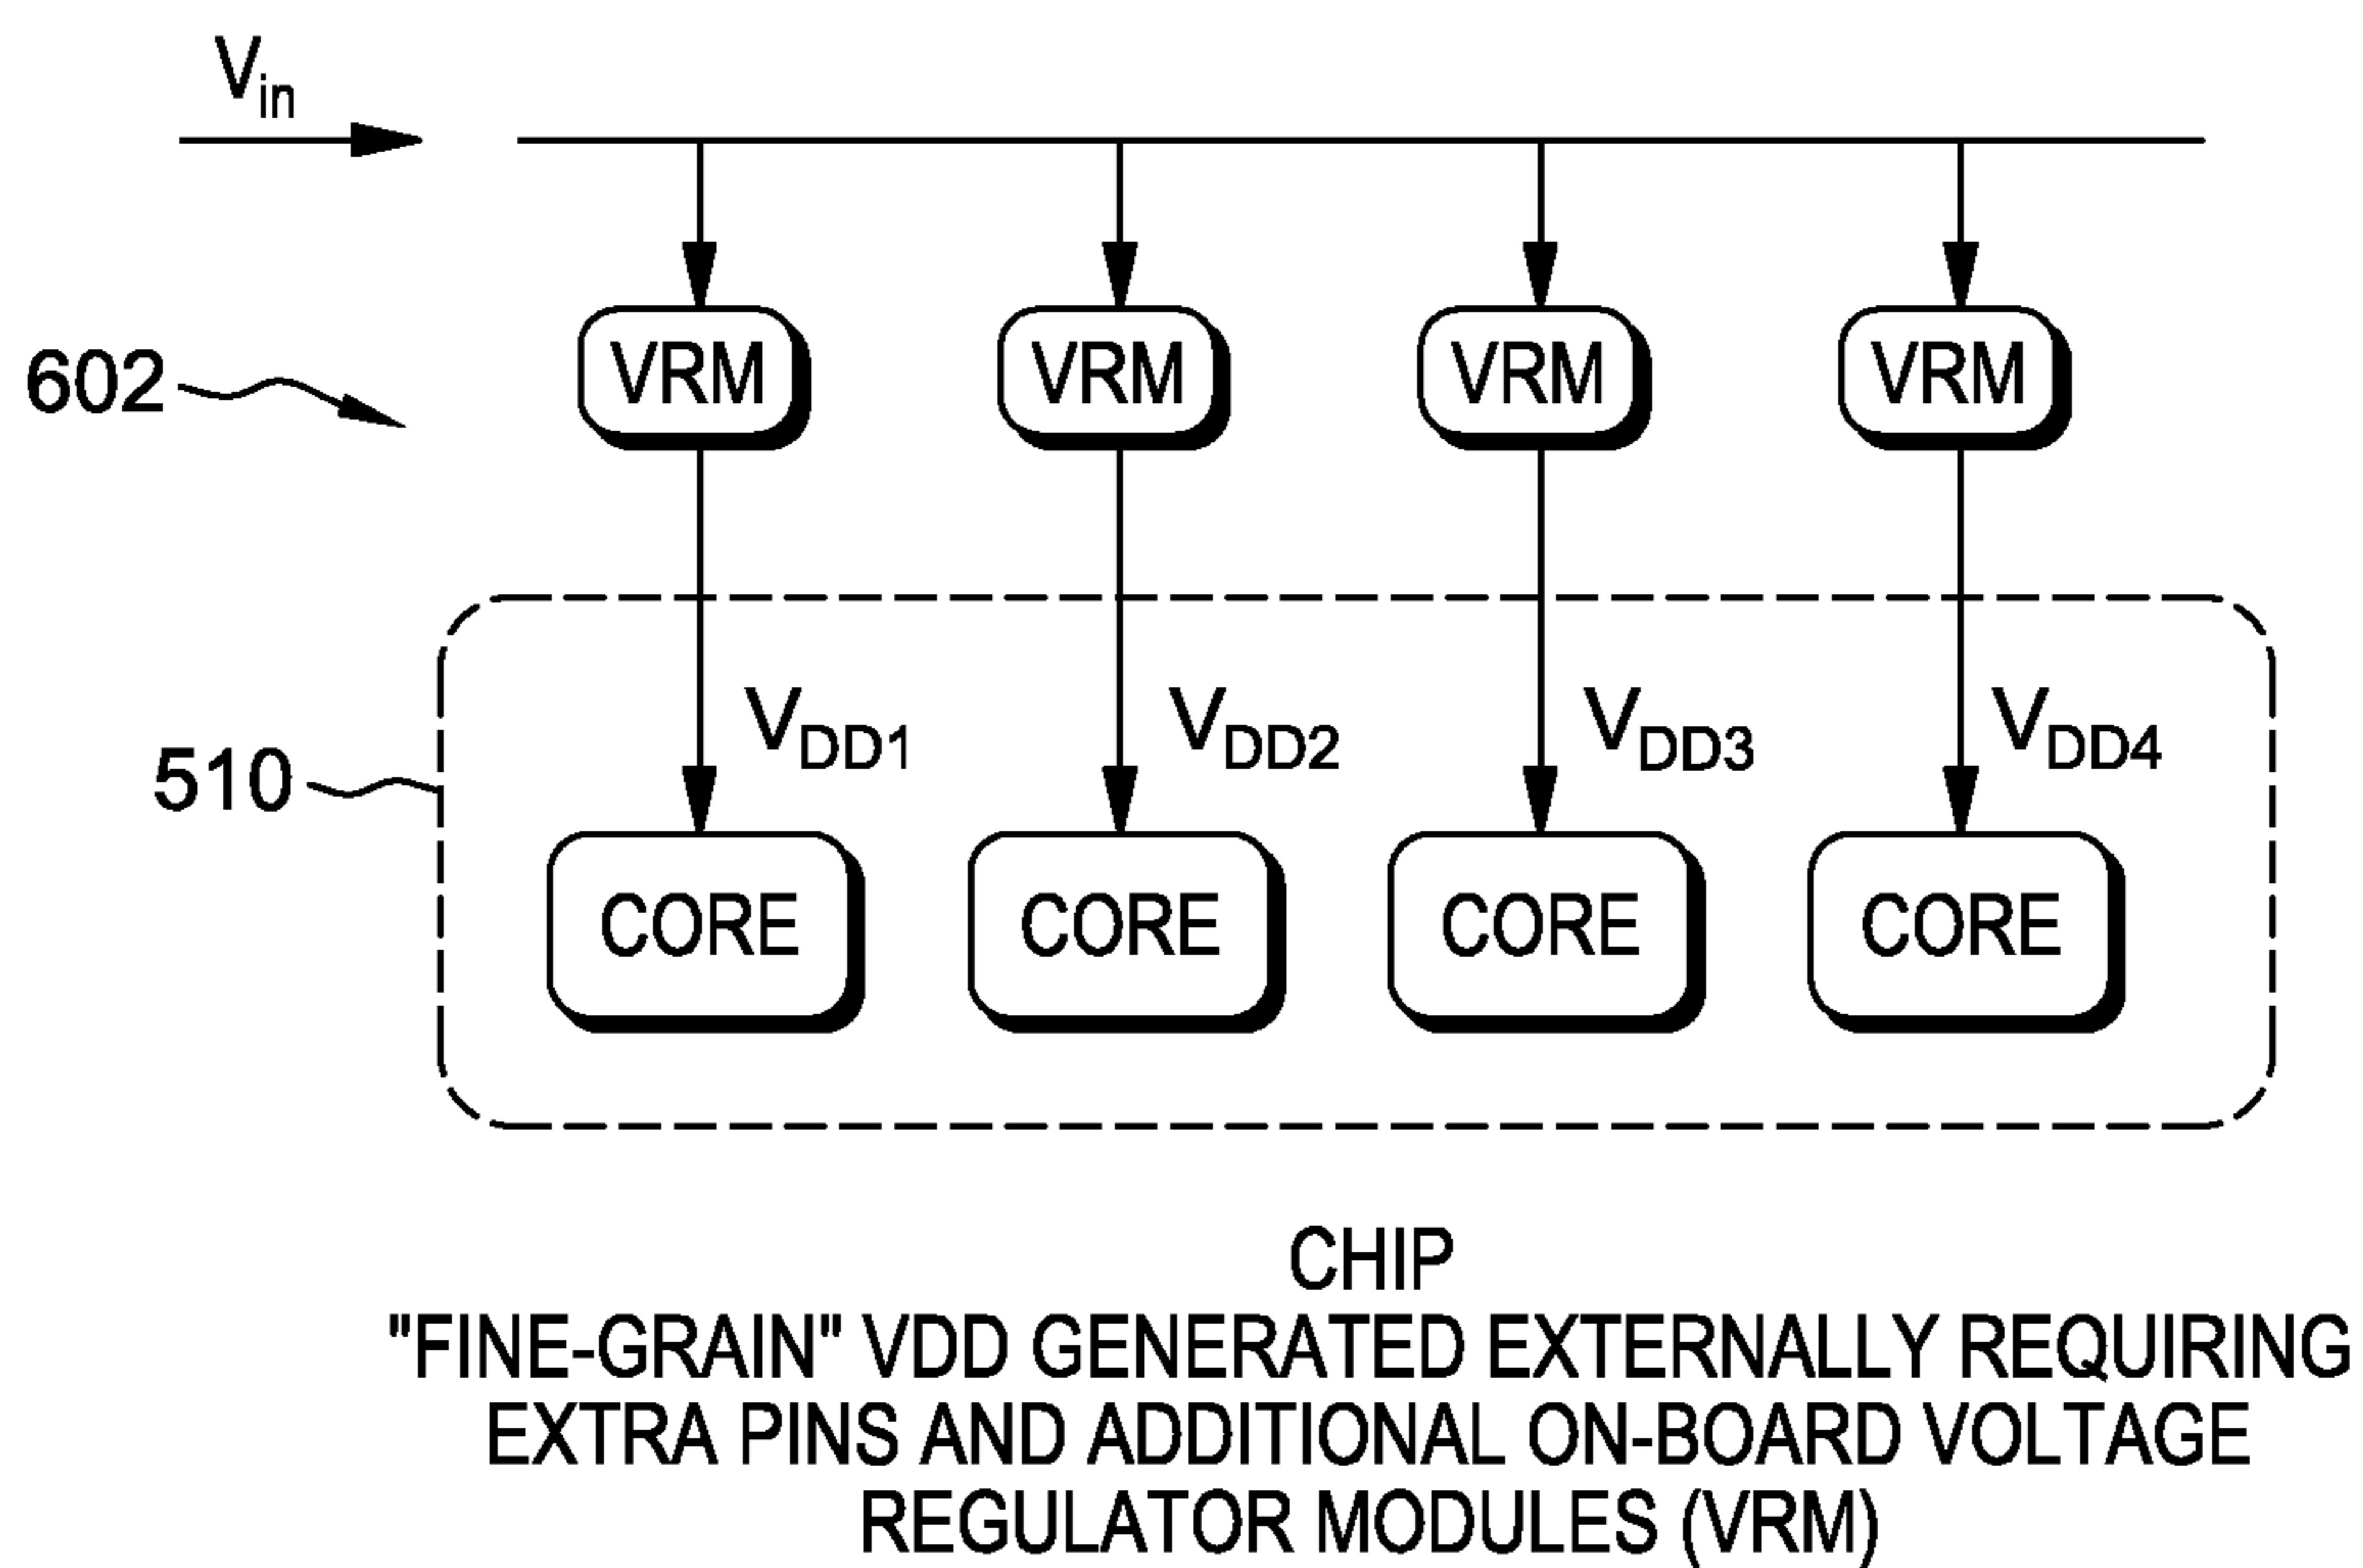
$V_{in}$

602

VRM
VRM
VRM
VRM

510

$V_{DD1}$
$V_{DD2}$
$V_{DD3}$
$V_{DD4}$

CORE
CORE
CORE
CORE

CHIP
"FINE-GRAIN" VDD GENERATED EXTERNALLY REQUIRING EXTRA PINS AND ADDITIONAL ON-BOARD VOLTAGE REGULATOR MODULES (VRM)